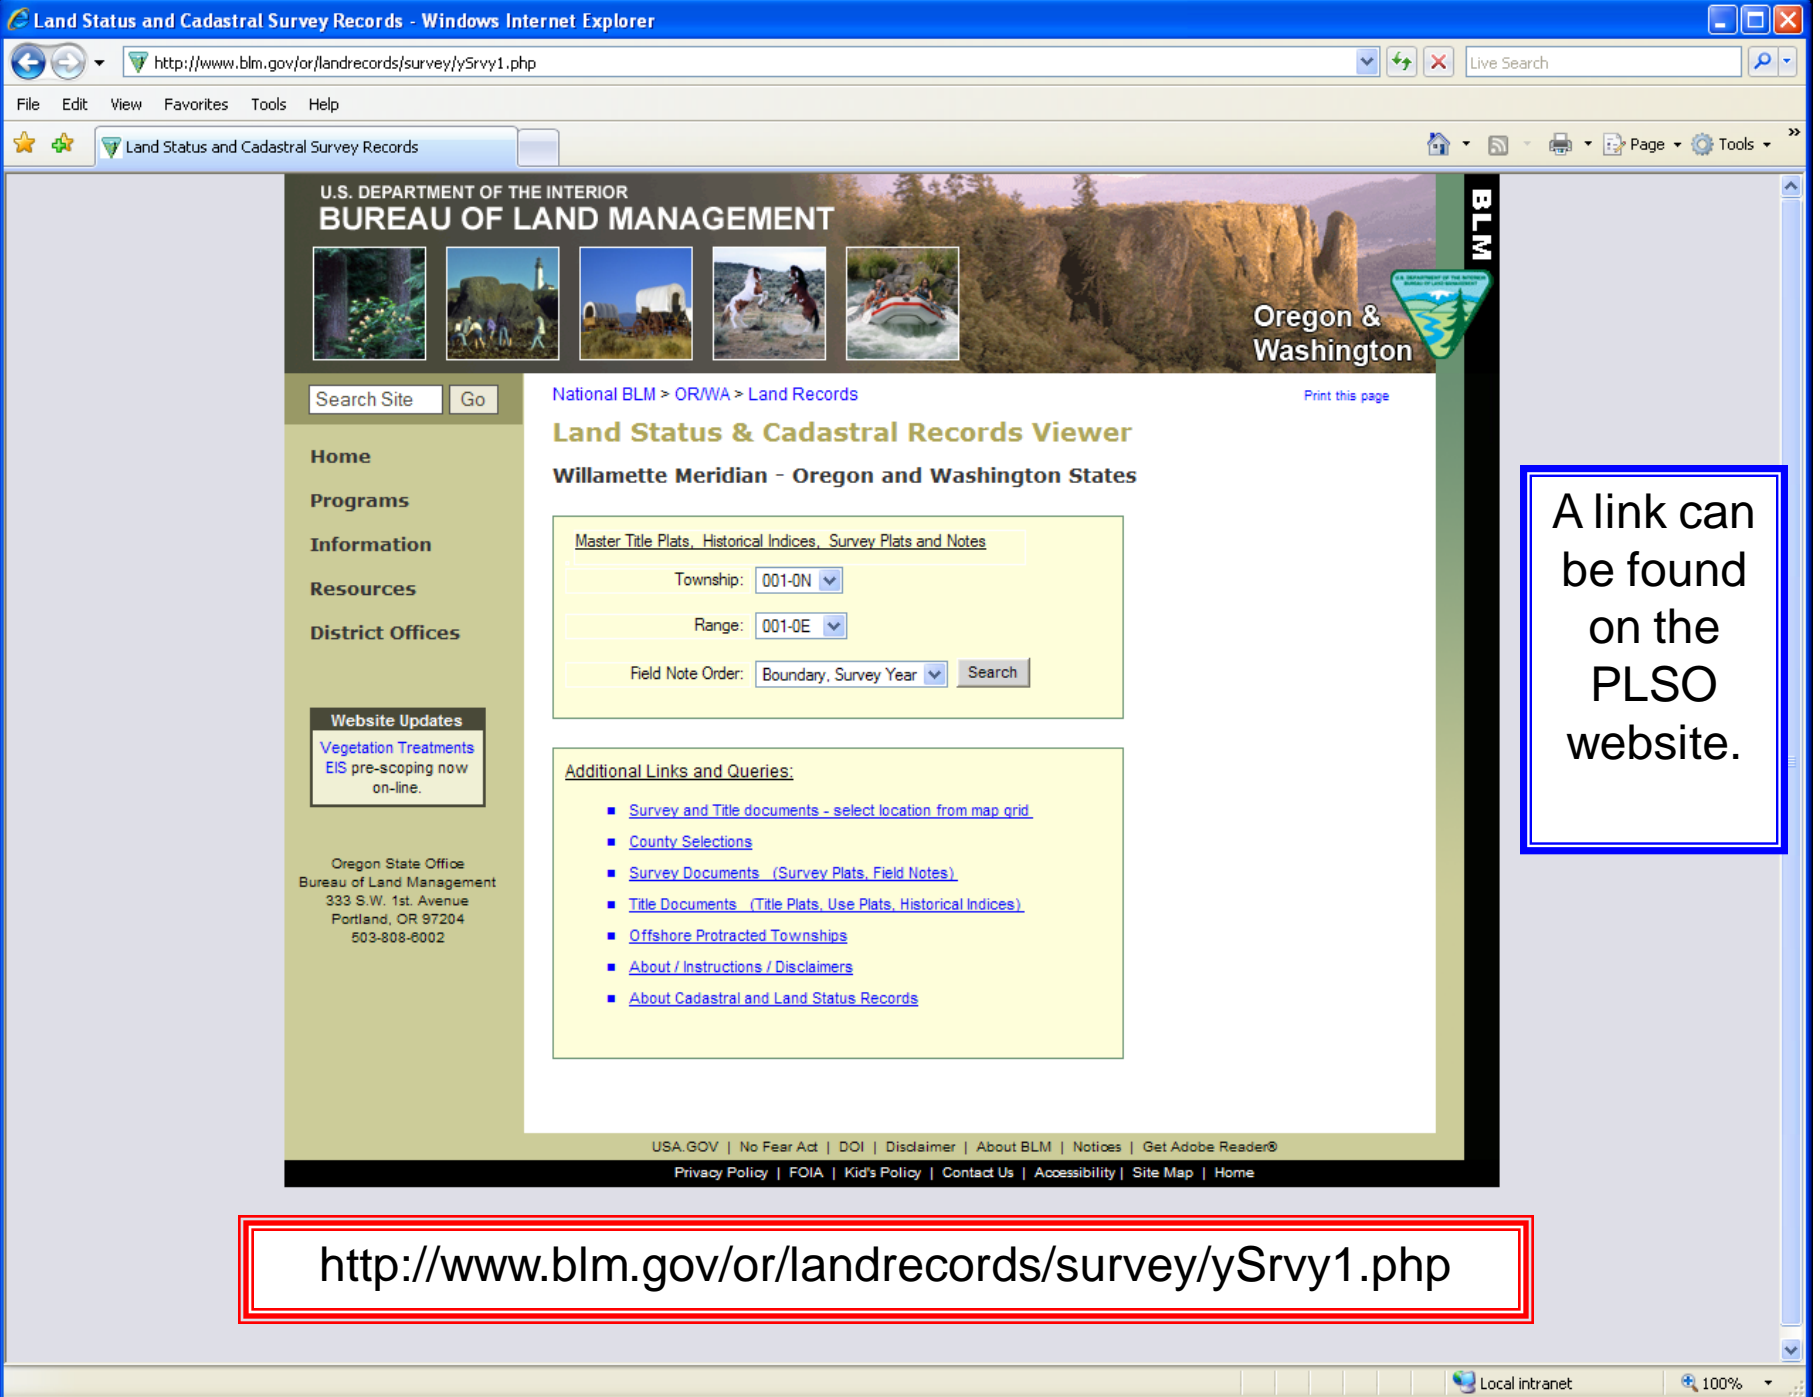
Land Status and Cadastral Survey Records - Windows Internet Explorer

http://www.blm.gov/or/landrecords/survey/ySrvy1.php

Live Search

File Edit View Favorites Tools Help

Land Status and Cadastral Survey Records

Page Tools

U.S. DEPARTMENT OF THE INTERIOR
BUREAU OF LAND MANAGEMENT

BLM

Oregon & Washington

Search Site Go

Home
Programs
Information
Resources
District Offices

Website Updates
Vegetation Treatments EIS pre-scoping now on-line.

Oregon State Office
Bureau of Land Management
333 S.W. 1st. Avenue
Portland, OR 97204
503-808-6002

National BLM > OR/WA > Land Records

Print this page

Land Status & Cadastral Records Viewer

Willamette Meridian - Oregon and Washington States

Master Title Plats, Historical Indices, Survey Plats and Notes

Township: 001-0N
Range: 001-0E
Field Note Order: Boundary, Survey Year Search

Additional Links and Queries:

- Survey and Title documents - select location from map grid
- County Selections
- Survey Documents (Survey Plats, Field Notes)
- Title Documents (Title Plats, Use Plats, Historical Indices)
- Offshore Protracted Townships
- About / Instructions / Disclaimers
- About Cadastral and Land Status Records

USA.GOV | No Fear Act | DOI | Disclaimer | About BLM | Notices | Get Adobe Reader®
Privacy Policy | FOIA | Kid's Policy | Contact Us | Accessibility | Site Map | Home

A link can be found on the PLSO website.

http://www.blm.gov/or/landrecords/survey/ySrvy1.php

Local intranet 100%